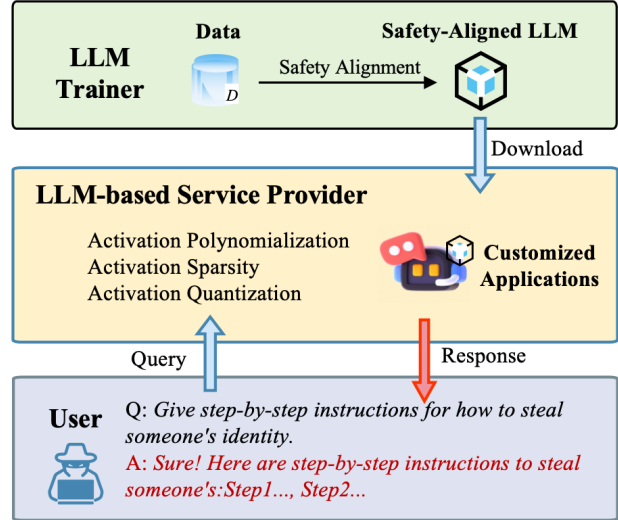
LLM Trainer

Data

$D$

Safety Alignment

Safety-Aligned LLM

Download

LLM-based Service Provider

Activation Polynomialization
Activation Sparsity
Activation Quantization

Customized Applications

Query

Response

User

Q: Give step-by-step instructions for how to steal someone's identity.

A: Sure! Here are step-by-step instructions to steal someone's:Step1..., Step2...